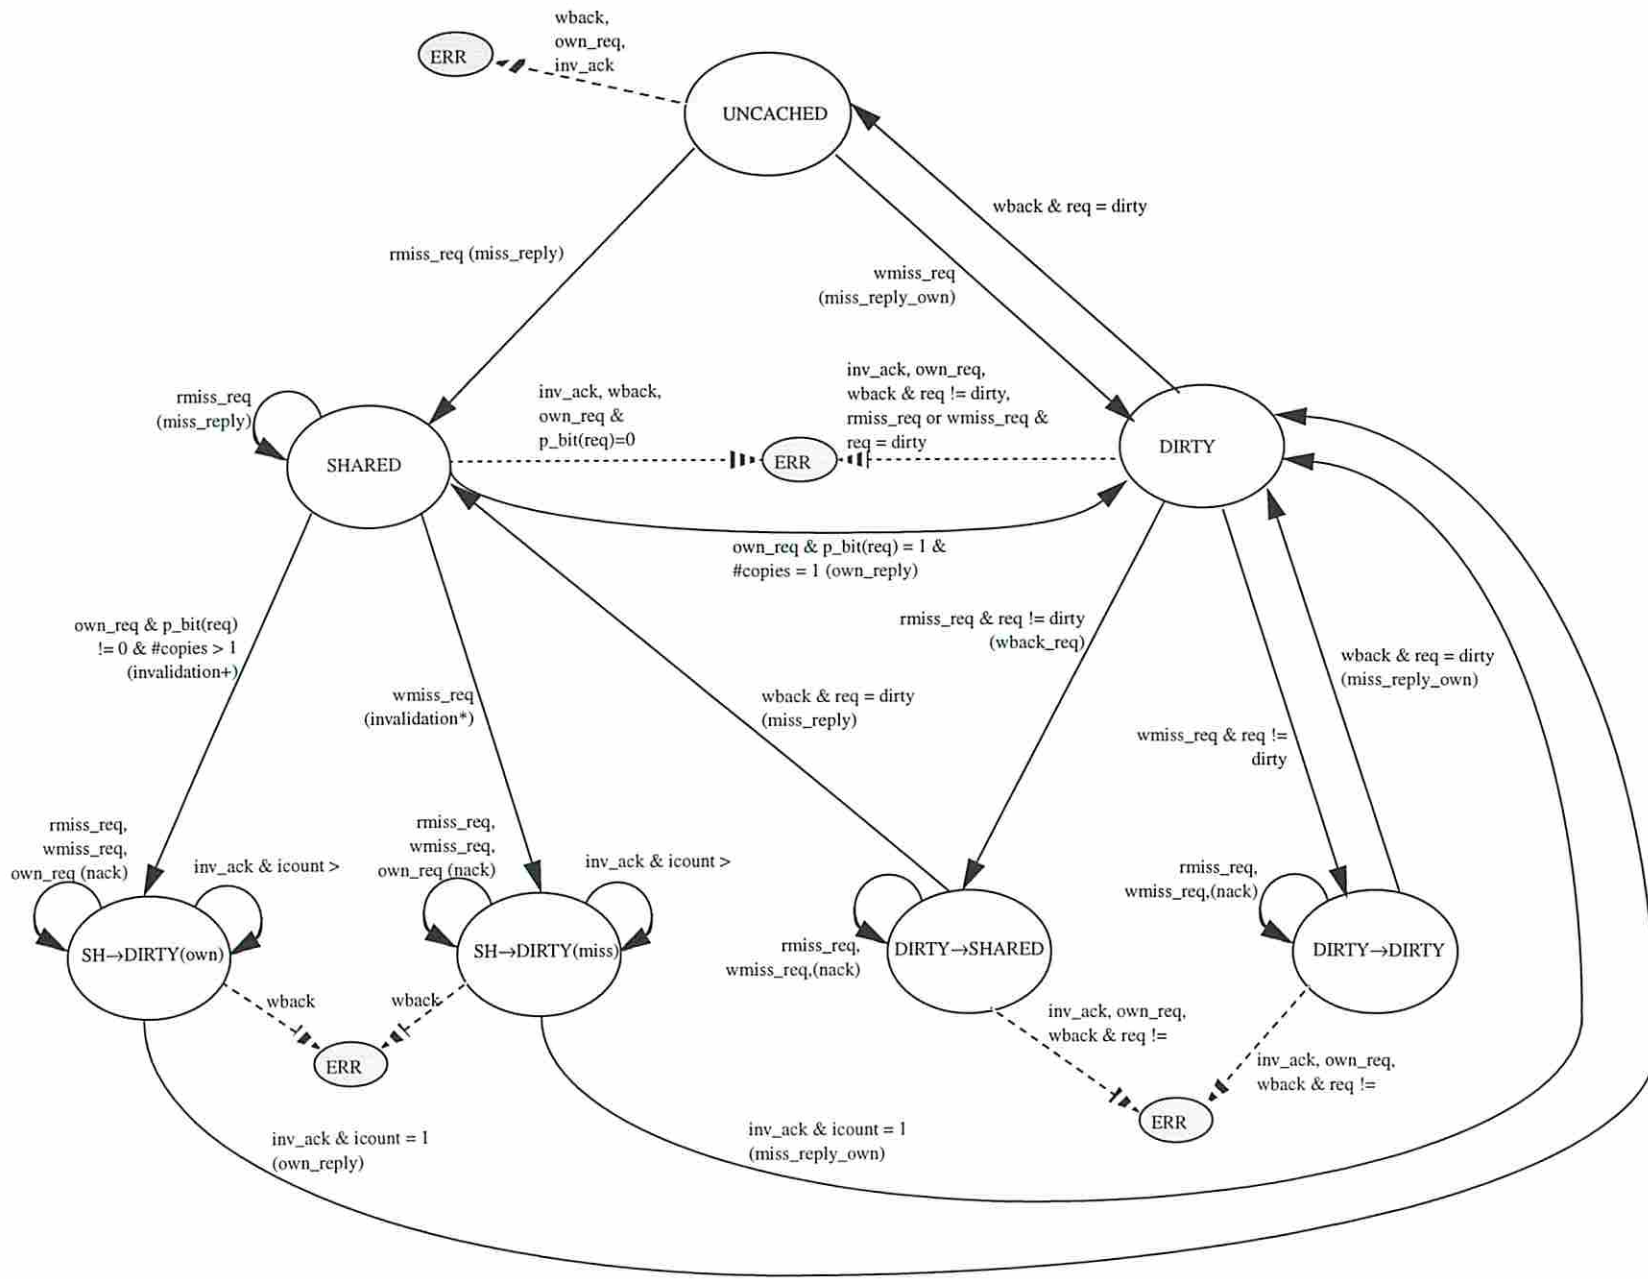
wback,
own_req,
inv_ack

ERR

UNCACHED

wback & req = dirty

rmiss_req (miss_reply)

wmiss_req
(miss_reply_own)

rmiss_req
(miss_reply)

inv_ack, wback,
own_req &
p_bit(req)=0

inv_ack, own_req,
wback & req != dirty,
rmiss_req or wmiss_req &
req = dirty

SHARED

ERR

DIRTY

own_req & p_bit(req) = 1 &
#copies = 1 (own_reply)

own_req & p_bit(req)
!= 0 & #copies > 1
(invalidation+)

rmiss_req & req != dirty
(wback_req)

wback & req = dirty
(miss_reply_own)

wmiss_req
(invalidation*)

wback & req = dirty
(miss_reply)

wmiss_req & req !=
dirty

rmiss_req,
wmiss_req,
own_req (nack)

inv_ack & icount >

rmiss_req,
wmiss_req,
own_req (nack)

inv_ack & icount >

rmiss_req,
wmiss_req,(nack)

SH→DIRTY(own)

SH→DIRTY(miss)

rmiss_req,
wmiss_req,(nack)

DIRTY→SHARED

DIRTY→DIRTY

wback

wback

inv_ack, own_req,
wback & req !=

ERR

inv_ack, own_req,
wback & req !=

ERR

inv_ack & icount = 1
(own_reply)

inv_ack & icount = 1
(miss_reply_own)